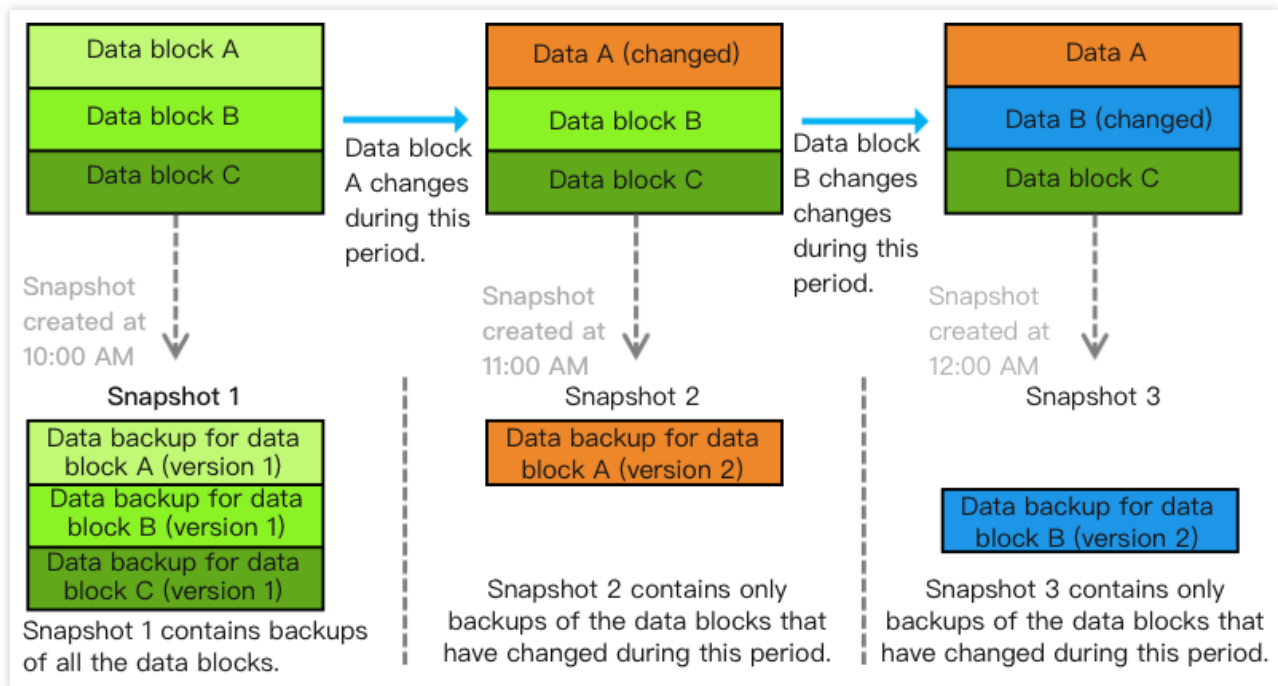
Data block A

Data block B

Data block C

Data block A changes during this period.

Data A (changed)

Data block B

Data block C

Data block B changes changes during this period.

Data A

Data B (changed)

Data block C

Snapshot created at 10:00 AM

Snapshot created at 11:00 AM

Snapshot created at 12:00 AM

Snapshot 1

Data backup for data block A (version 1)

Data backup for data block B (version 1)

Data backup for data block C (version 1)

Snapshot 1 contains backups of all the data blocks.

Snapshot 2

Data backup for data block A (version 2)

Snapshot 2 contains only backups of the data blocks that have changed during this period.

Snapshot 3

Data backup for data block B (version 2)

Snapshot 3 contains only backups of the data blocks that have changed during this period.